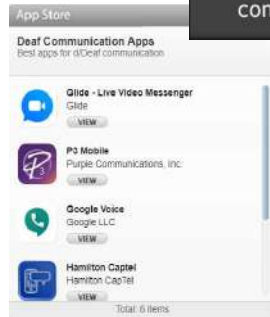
App Store

con

Deaf Communication Apps
Best apps for d/Deaf communication

Glide - Live Video Messenger
Glide
VIEW

P3 Mobile
Purple Communications, Inc.
VIEW

Google Voice
Google LLC
VIEW

Hamilton Captel
Hamilton CapTel
VIEW

Total: 6 Items